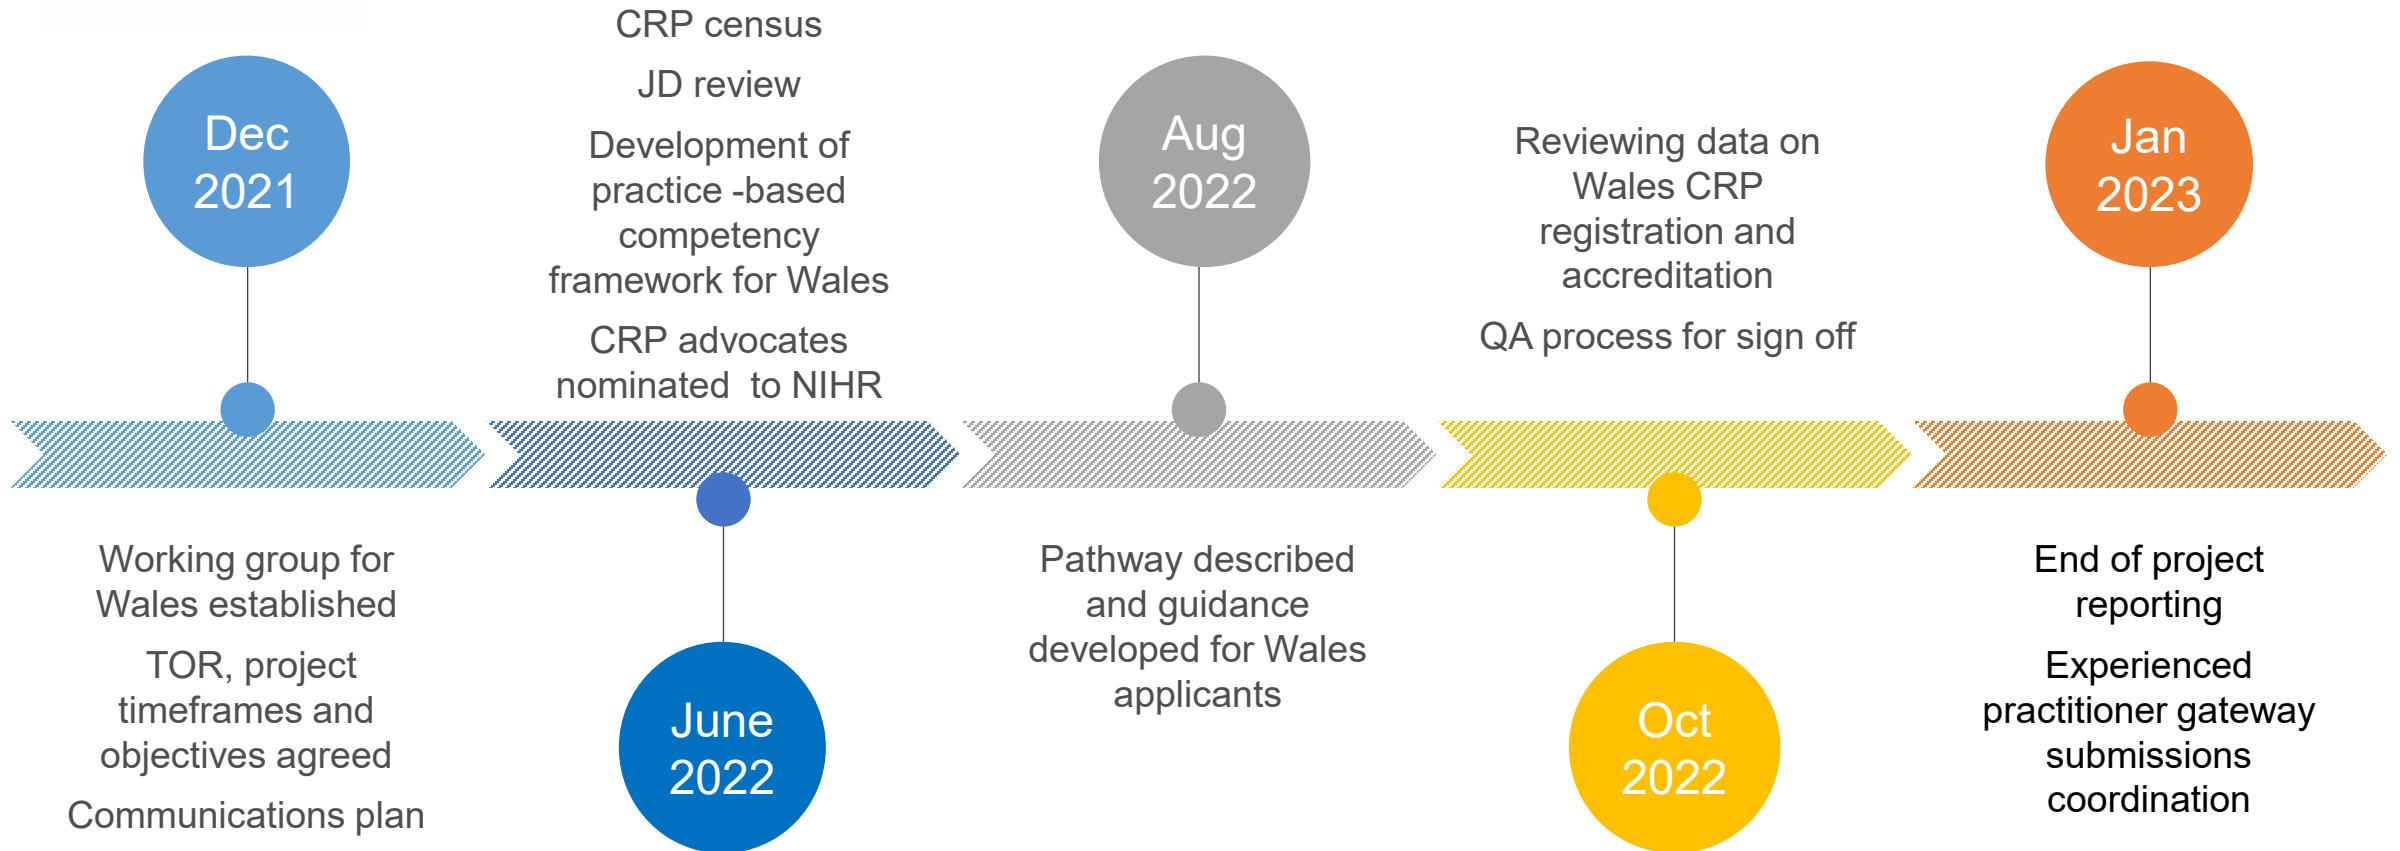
Dec 2021

Working group for Wales established

TOR, project timeframes and objectives agreed

Communications plan

CRP census

JD review

Development of practice -based competency framework for Wales

CRP advocates nominated to NIHR

June 2022

Aug 2022

Pathway described and guidance developed for Wales applicants

Reviewing data on Wales CRP registration and accreditation

QA process for sign off

Oct 2022

Jan 2023

End of project reporting

Experienced practitioner gateway submissions coordination